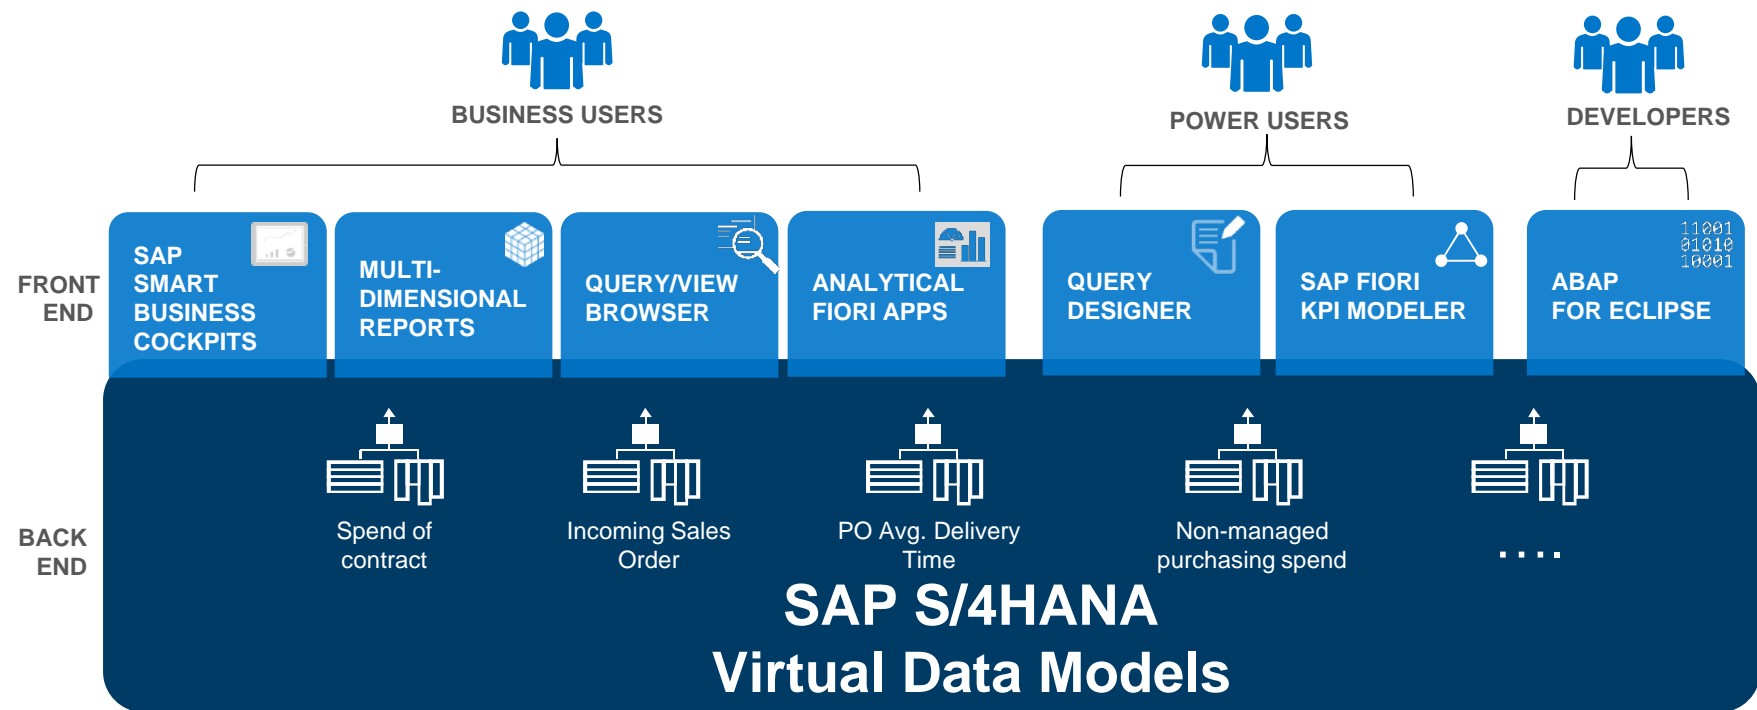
BUSINESS USERS

POWER USERS

DEVELOPERS

FRONT END

SAP SMART BUSINESS COCKPITS

MULTI-DIMENSIONAL REPORTS

QUERY/VIEW BROWSER

ANALYTICAL FIORI APPS

QUERY DESIGNER

SAP FIORI KPI MODELER

11001
01010
10001

ABAP FOR ECLIPSE

BACK END

Spend of contract

Incoming Sales Order

PO Avg. Delivery Time

Non-managed purchasing spend

....

SAP S/4HANA
Virtual Data Models